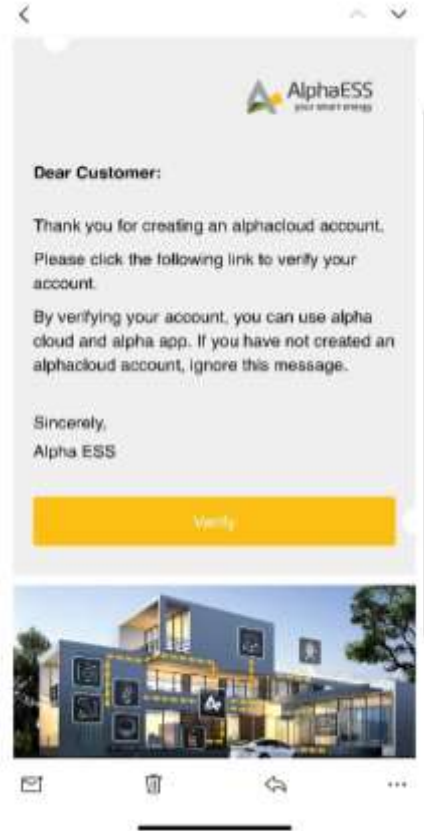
AlphaESS
your smart energy

Dear Customer:

Thank you for creating an alphacloud account.

Please click the following link to verify your account.

By verifying your account, you can use alpha cloud and alpha app. If you have not created an alphacloud account, ignore this message.

Sincerely,
Alpha ESS

Verify